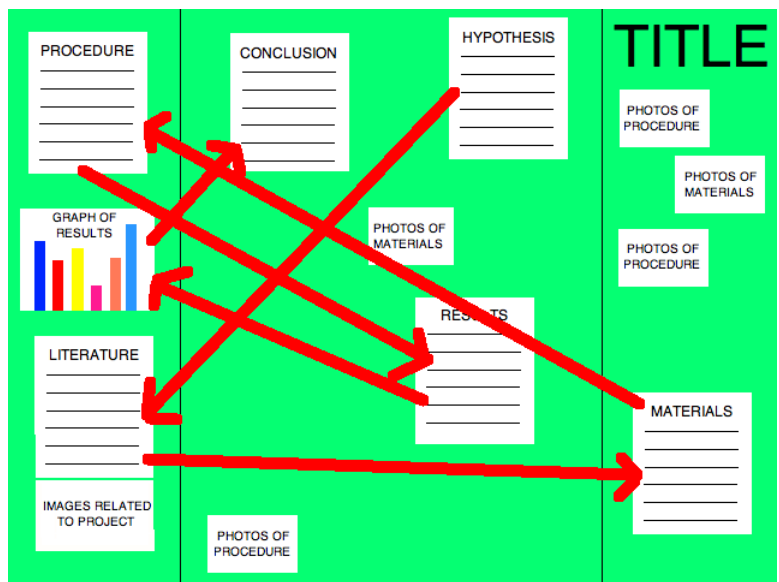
PROCEDURE

CONCLUSION

HYPOTHESIS

TITLE

PHOTOS OF PROCEDURE

PHOTOS OF MATERIALS

GRAPH OF RESULTS

PHOTOS OF MATERIALS

PHOTOS OF PROCEDURE

RESULTS

LITERATURE

MATERIALS

IMAGES RELATED TO PROJECT

PHOTOS OF PROCEDURE